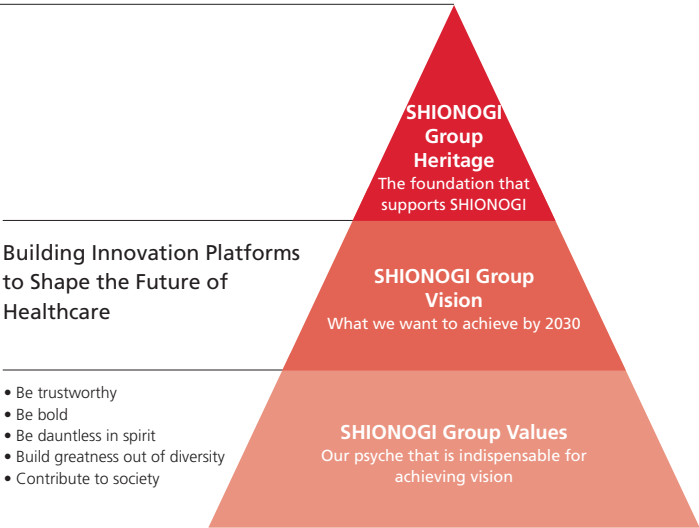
SHIONOGI Group Heritage
The foundation that supports SHIONOGI

Building Innovation Platforms to Shape the Future of Healthcare

SHIONOGI Group Vision
What we want to achieve by 2030

• Be trustworthy
• Be bold
• Be dauntless in spirit
• Build greatness out of diversity
• Contribute to society

SHIONOGI Group Values
Our psyche that is indispensable for achieving vision